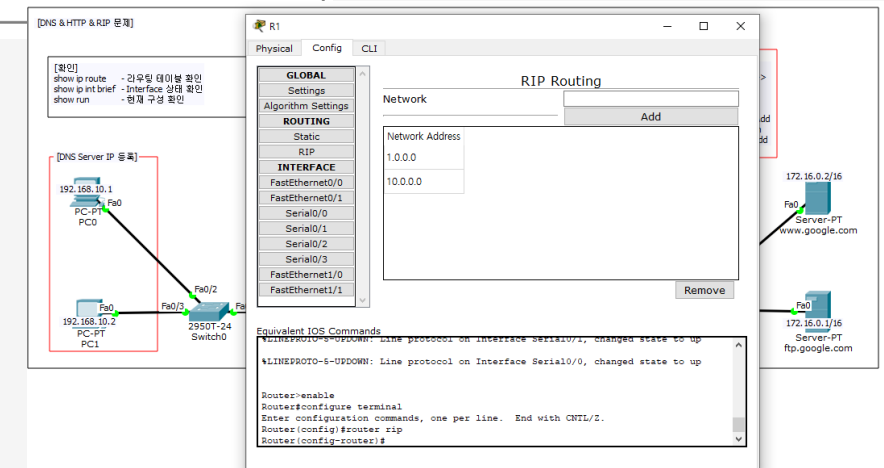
[DNS & HTTP & RIP 문제]

[확인]
show ip route - 라우팅 테이블 확인
show ip int brief - Interface 상태 확인
show run - 현재 구성 확인

[DNS Server IP 등록]

192.168.10.1
PC-PT
PC0
Fa0

192.168.10.2
PC-PT
PC1
Fa0

Fa0/2
Fa0/3
2950T-24
Switch0

R1

Physical Config CLI

GLOBAL
Settings
Algorithm Settings
ROUTING
Static
RIP
INTERFACE
FastEthernet0/0
FastEthernet0/1
Serial0/0
Serial0/1
Serial0/2
Serial0/3
FastEthernet1/0
FastEthernet1/1

RIP Routing

Network
Add

| Network Address |
|---|
| 1.0.0.0 |
| 10.0.0.0 |

Remove

Equivalent IOS Commands

%LINEPROTO-5-UPDOWN: Line protocol on Interface Serial0/1, changed state to up

%LINEPROTO-5-UPDOWN: Line protocol on Interface Serial0/0, changed state to up

Router>enable
Router#configure terminal
Enter configuration commands, one per line. End with CNTL/Z.
Router(config)#router rip
Router(config-router)#

172.16.0.2/16
Fa0
Server-PT
www.google.com

Fa0
172.16.0.1/16
Server-PT
ftp.google.com